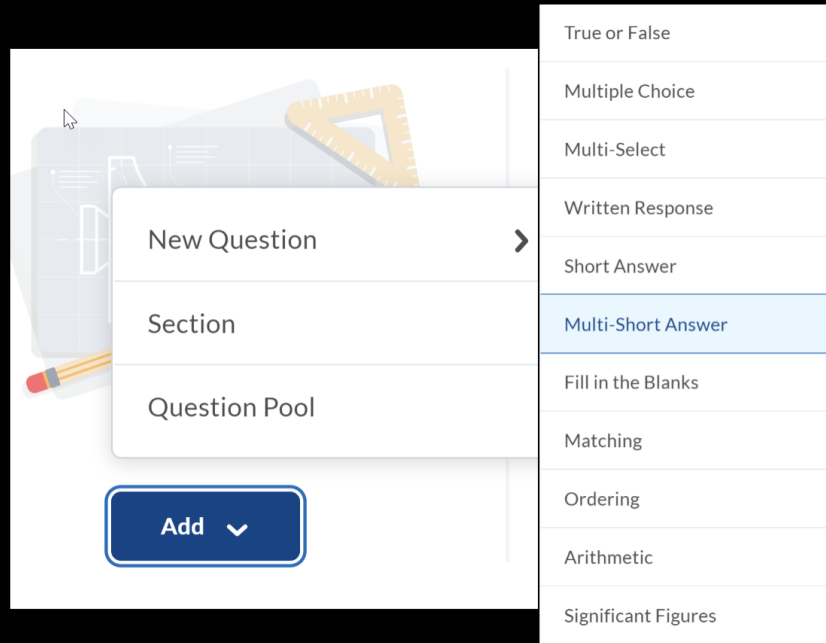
New Question

Section

Question Pool

Add

True or False

Multiple Choice

Multi-Select

Written Response

Short Answer

Multi-Short Answer

Fill in the Blanks

Matching

Ordering

Arithmetic

Significant Figures